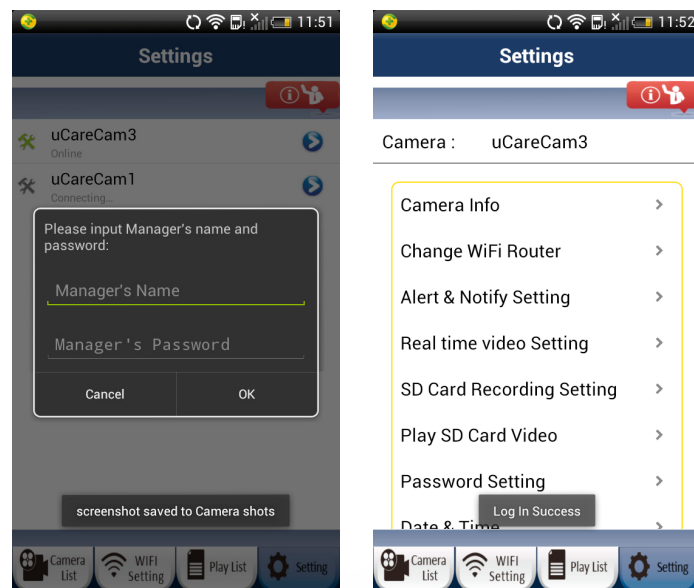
11:51

Settings

uCareCam3
Online

uCareCam1
Connecting...

Please input Manager's name and password:

Manager's Name

Manager's Password

Cancel

OK

screenshot saved to Camera shots

Camera List

WIFI Setting

Play List

Setting

11:52

Settings

Camera : uCareCam3

Camera Info

Change WiFi Router

Alert & Notify Setting

Real time video Setting

SD Card Recording Setting

Play SD Card Video

Password Setting

Log In Success

Date & Time

Camera List

WIFI Setting

Play List

Setting